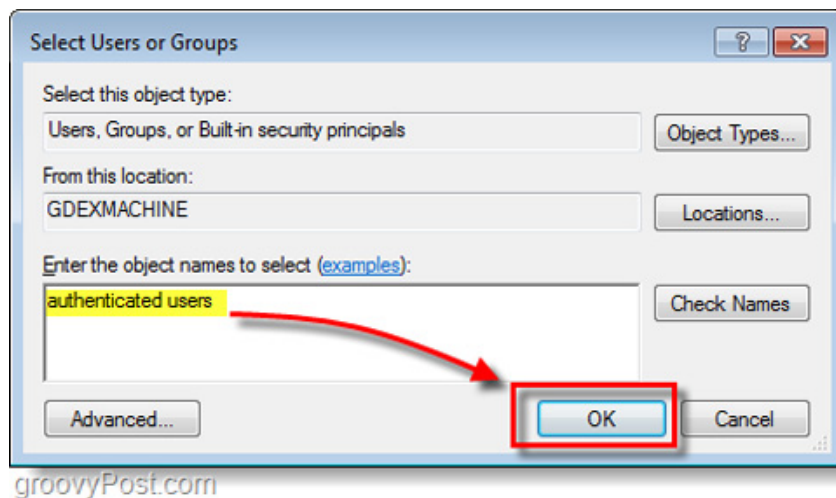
Select Users or Groups

?

Select this object type:

Users, Groups, or Built-in security principals

Object Types...

From this location:

GDEXMACHINE

Locations...

Enter the object names to select (examples):

authenticated users

Check Names

Advanced...

OK

Cancel

groovyPost.com